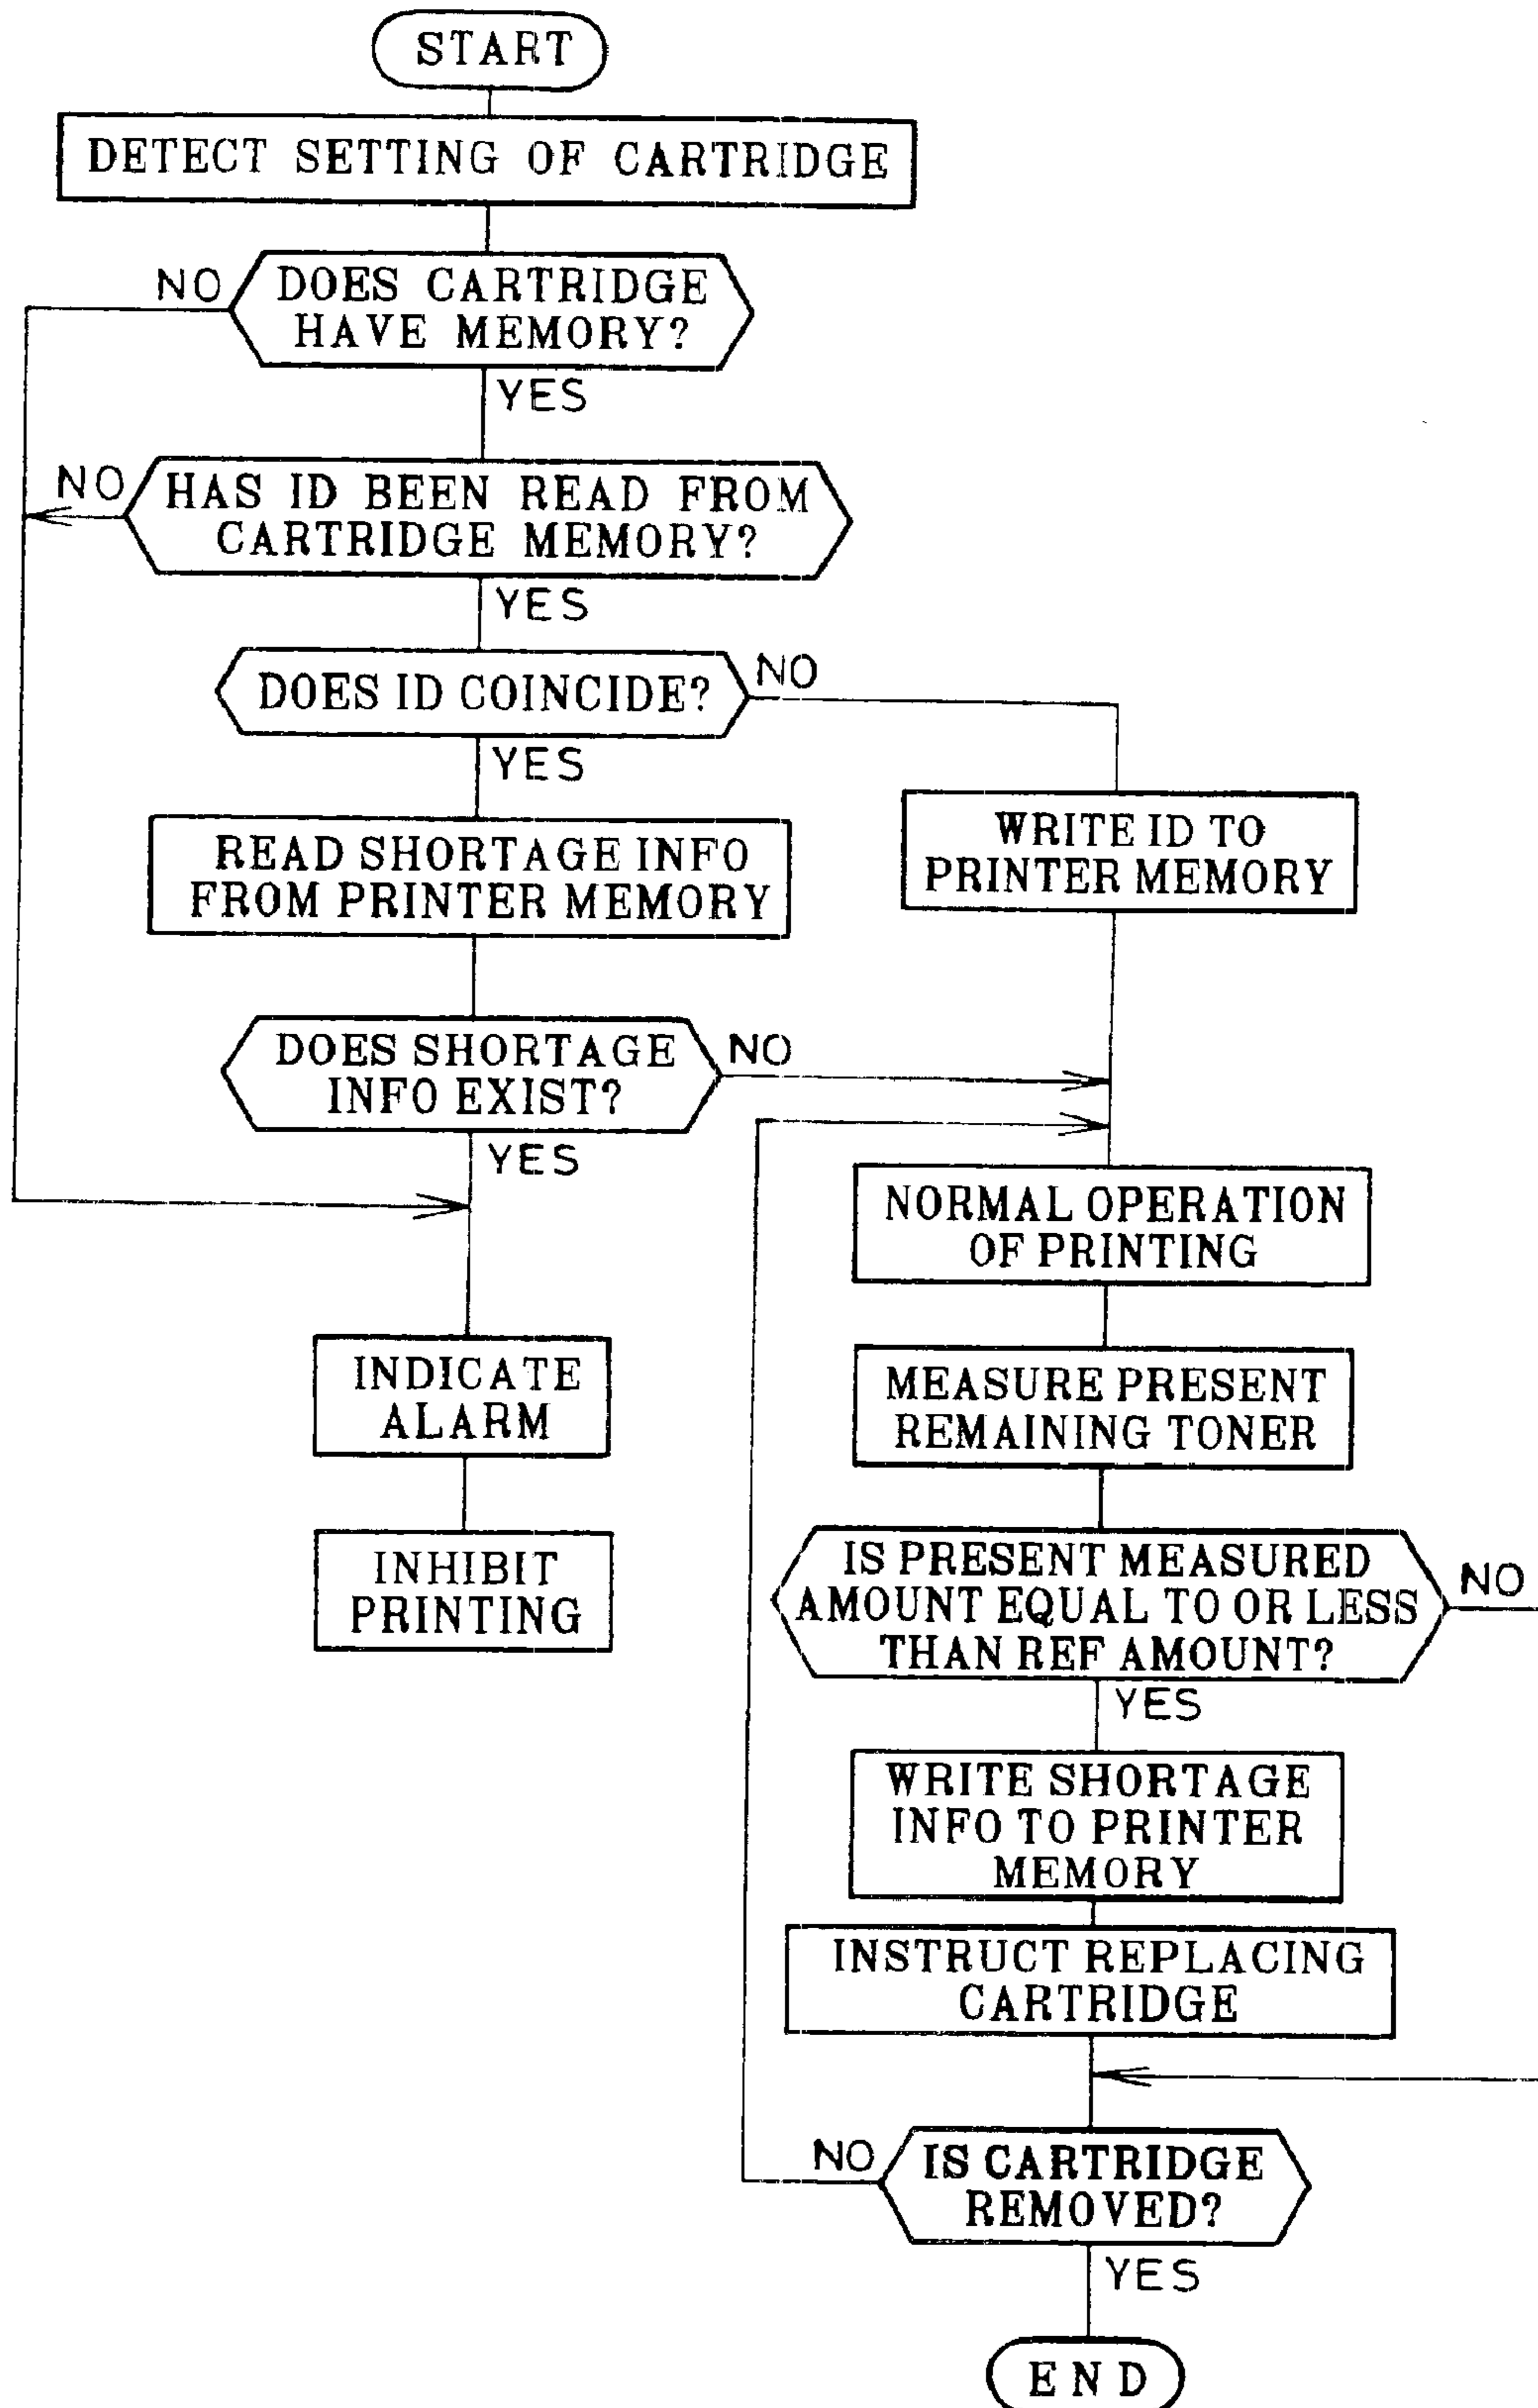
START

DETECT SETTING OF CARTRIDGE

NO

DOES CARTRIDGE HAVE MEMORY?

YES

NO

HAS ID BEEN READ FROM CARTRIDGE MEMORY?

YES

DOES ID COINCIDE?

NO

YES

READ SHORTAGE INFO FROM PRINTER MEMORY

WRITE ID TO PRINTER MEMORY

DOES SHORTAGE INFO EXIST?

NO

YES

NORMAL OPERATION OF PRINTING

INDICATE ALARM

MEASURE PRESENT REMAINING TONER

INHIBIT PRINTING

IS PRESENT MEASURED AMOUNT EQUAL TO OR LESS THAN REF AMOUNT?

NO

YES

WRITE SHORTAGE INFO TO PRINTER MEMORY

INSTRUCT REPLACING CARTRIDGE

NO

IS CARTRIDGE REMOVED?

YES

END